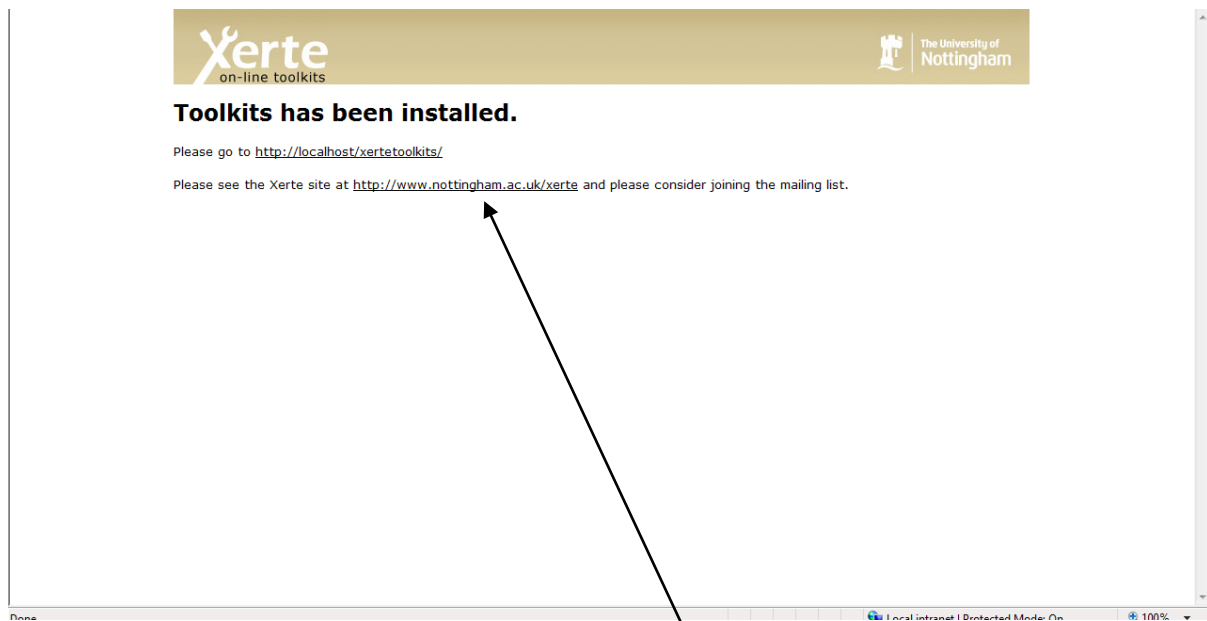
Xerte
on-line toolkits

The University of
Nottingham

Toolkits has been installed.

Please go to http://localhost/xertetoolkits/

Please see the Xerte site at http://www.nottingham.ac.uk/xerte and please consider joining the mailing list.

Done

Local intranet | Protected Mode: On

100%